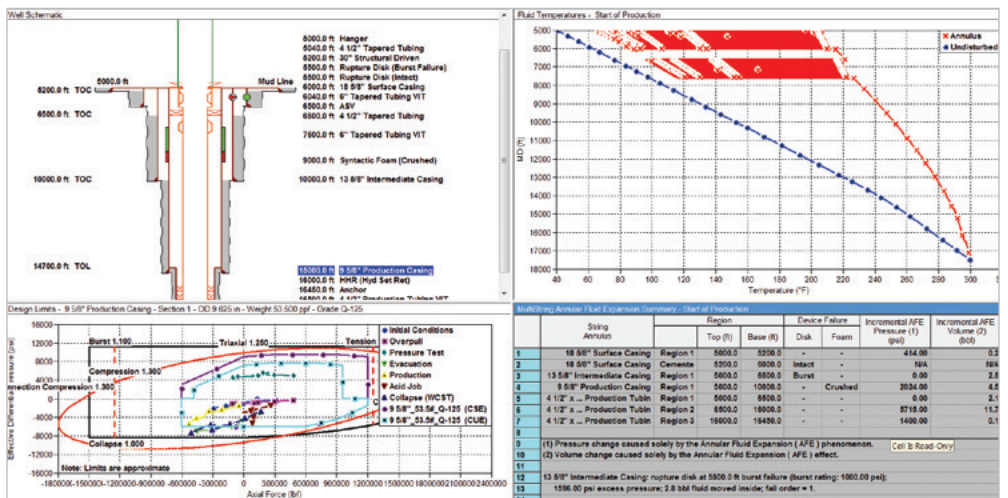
Well Schematic

5000.0 ft Hanger
5040.0 ft 4 1/2" Tapered Tubing
5200.0 ft 30" Structural/Driven
5500.0 ft Rupture Disk (Burst Failure)
5500.0 ft Rupture Disk (Intact)
6000.0 ft 18 5/8" Surface Casing
6040.0 ft 6" Tapered Tubing VIT
6500.0 ft ASV
6500.0 ft 4 1/2" Tapered Tubing
7600.0 ft 6" Tapered Tubing VIT
9000.0 ft Syntactic Foam (Crushed)
10000.0 ft 13 5/8" Intermediate Casing
15300.0 ft 9 5/8" Production Casing
16000.0 ft HHR (Hyd Set Ret)
16450.0 ft Anchor
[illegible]

5000.0 ft
Mud Line
6200.0 ft TOC
6500.0 ft TOC
10000.0 ft TOC
14700.0 ft TOL

Fluid Temperatures - Start of Production

Annulus
Undisturbed

| 5000 |
| 6000 |
| 7000 |
| 8000 |
| 9000 |
| 10000 |
| 11000 |
| 12000 |
| 13000 |
| 14000 |
| 15000 |
| 16000 |
| 17000 |
| 18000 |

MD (ft)
40 60 80 100 120 140 160 180 200 220 240 260 280 300
Temperature (°F)

Design Limits - 9 5/8" Production Casing - Section 1 - OD 9.625 in - Weight 53.500 ppf - Grade Q-125

16000
12000
8000
4000
0
-4000
-8000
-12000
-16000
Effective Differential Pressure (psi)

Burst 1.100
Triaxial 1.250
Tension
Compression 1.300
Connection Compression 1.300
Collapse 1.000
Note: Limits are approximate

Initial Conditions
Overpull
Pressure Test
Evacuation
Production
Acid Job
Collapse (WCST)
9 5/8" _53.5# _Q-125 (CSE)
9 5/8" _53.5# _Q-125 (CUE)

-1800000 -1500000 -1200000 -900000 -600000 -300000 0 300000 600000 900000 1200000 1500000 1800000 2100000 2400000
Axial Force (lbf)

MultiString Annular Fluid Expansion Summary - Start of Production

| | String Annulus | Region | Top (ft) | Base (ft) | Disk | Foam | Incremental AFE Pressure (1) (psi) | Incremental AFE Volume (2) (bbl) |
|---|---|---|---|---|---|---|---|---|
| 1 | 18 5/8" Surface Casing | Region 1 | 5000.0 | 5200.0 | - | - | 414.00 | 0.2 |
| 2 | 18 5/8" Surface Casing | Cemented | 5200.0 | 6000.0 | Intact | - | N/A | N/A |
| 3 | 13 5/8" Intermediate Casing | Region 1 | 5000.0 | 6500.0 | Burst | - | 0.00 | 2.8 |
| 4 | 9 5/8" Production Casing | Region 1 | 5000.0 | 10000.0 | - | Crushed | 2024.00 | 4.5 |
| 5 | 4 1/2" x ... Production Tubin | Region 1 | 5000.0 | 6500.0 | - | - | 0.00 | 2.1 |
| 6 | 4 1/2" x ... Production Tubin | Region 2 | 6500.0 | 16000.0 | - | - | 5715.00 | 11.7 |
| 7 | 4 1/2" x ... Production Tubin | Region 3 | 16000.0 | 16450.0 | - | - | 1400.00 | 0.1 |
| 8 | | | | | | | | |
| 9 | (1) Pressure change caused solely by the Annular Fluid Expansion ( AFE ) phenomenon. | | | | | | | |
| 10 | (2) Volume change caused solely by the Annular Fluid Expansion ( AFE ) effect. | | | | | | | |
| 11 | | | | | | | | |
| 12 | 13 5/8" Intermediate Casing: rupture disk at 5500.0 ft burst failure (burst rating: 1000.00 psi); | | | | | | | |
| 13 | 1596.00 psi excess pressure; 2.8 bbl fluid moved inside; fail order = 1. | | | | | | | |

Device Failure

Cell Is Read-Only